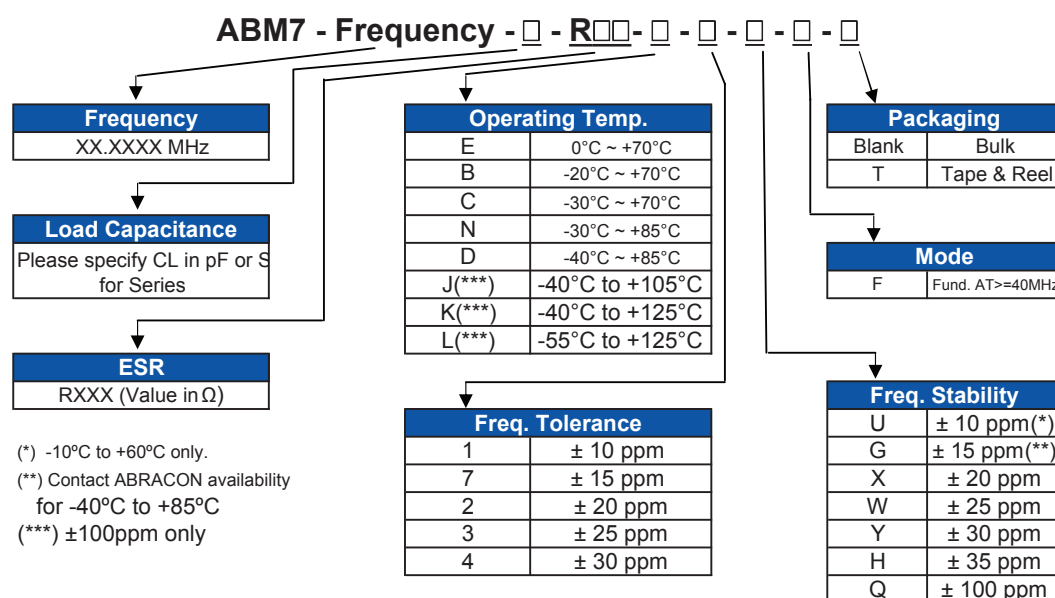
ABM7 - Frequency - □ - R□□- □ - □ - □ - □ - □

| Frequency |
|---|
| XX.XXXX MHz |

| Load Capacitance |
|---|
| Please specify CL in pF or S for Series |

| ESR |
|---|
| RXXX (Value in Ω) |

(*) -10ºC to +60ºC only.
(**) Contact ABRACON availability for -40ºC to +85ºC
(***) ±100ppm only

| Operating Temp. | |
|---|---|
| E | 0°C ~ +70°C |
| B | -20°C ~ +70°C |
| C | -30°C ~ +70°C |
| N | -30°C ~ +85°C |
| D | -40°C ~ +85°C |
| J(***) | -40°C to +105°C |
| K(***) | -40°C to +125°C |
| L(***) | -55°C to +125°C |

| Freq. Tolerance | |
|---|---|
| 1 | ± 10 ppm |
| 7 | ± 15 ppm |
| 2 | ± 20 ppm |
| 3 | ± 25 ppm |
| 4 | ± 30 ppm |

| Packaging | |
|---|---|
| Blank | Bulk |
| T | Tape & Reel |

| Mode | |
|---|---|
| F | Fund. AT>=40MHz |

| Freq. Stability | |
|---|---|
| U | ± 10 ppm(*) |
| G | ± 15 ppm(**) |
| X | ± 20 ppm |
| W | ± 25 ppm |
| Y | ± 30 ppm |
| H | ± 35 ppm |
| Q | ± 100 ppm |